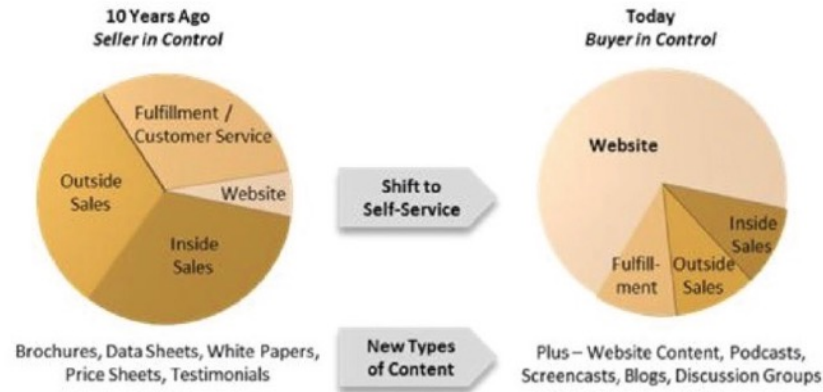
10 Years Ago
*Seller in Control*

Fulfillment / Customer Service

Outside Sales

Website

Inside Sales

Shift to Self-Service

Today
*Buyer in Control*

Website

Inside Sales

Fulfill-ment

Outside Sales

Brochures, Data Sheets, White Papers, Price Sheets, Testimonials

New Types of Content

Plus – Website Content, Podcasts, Screencasts, Blogs, Discussion Groups